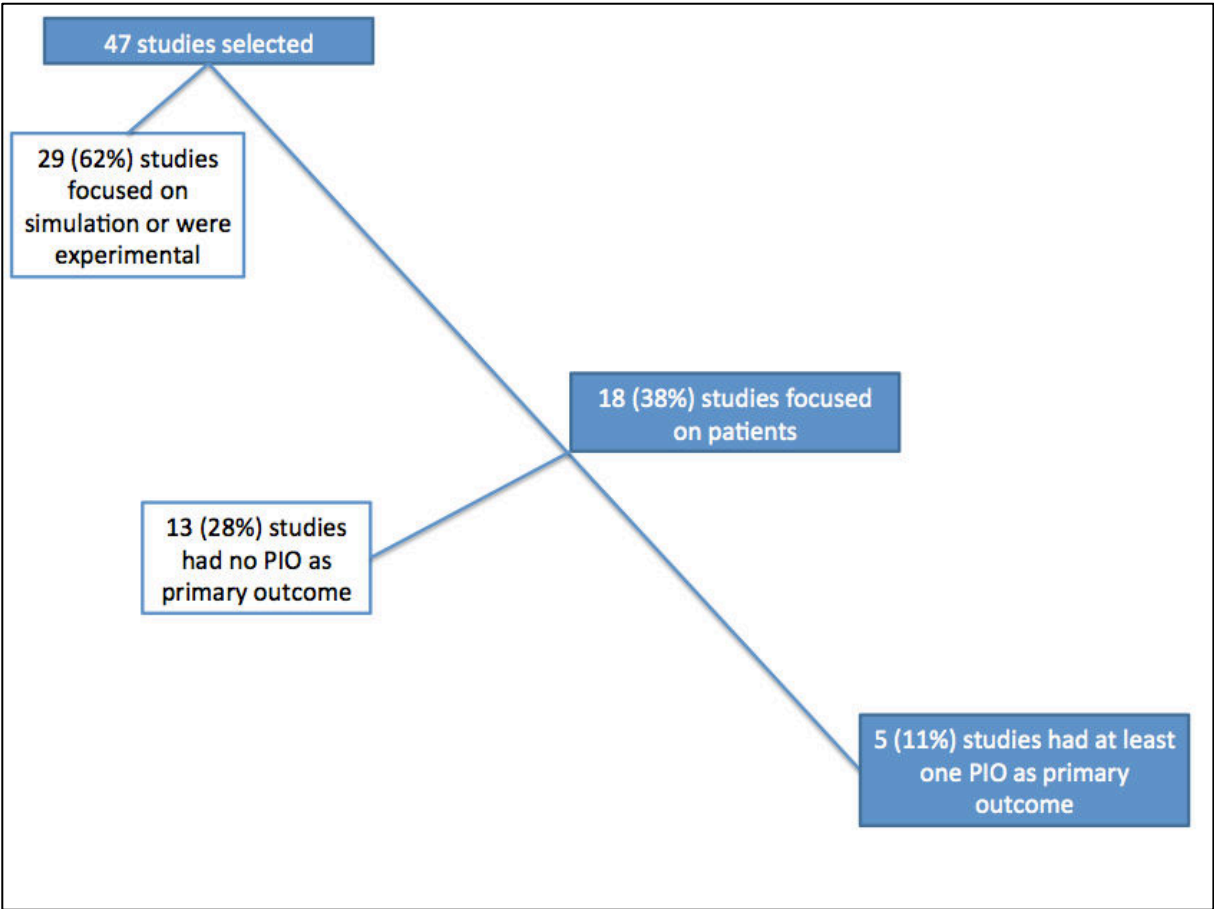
47 studies selected

29 (62%) studies focused on simulation or were experimental

18 (38%) studies focused on patients

13 (28%) studies had no PIO as primary outcome

5 (11%) studies had at least one PIO as primary outcome